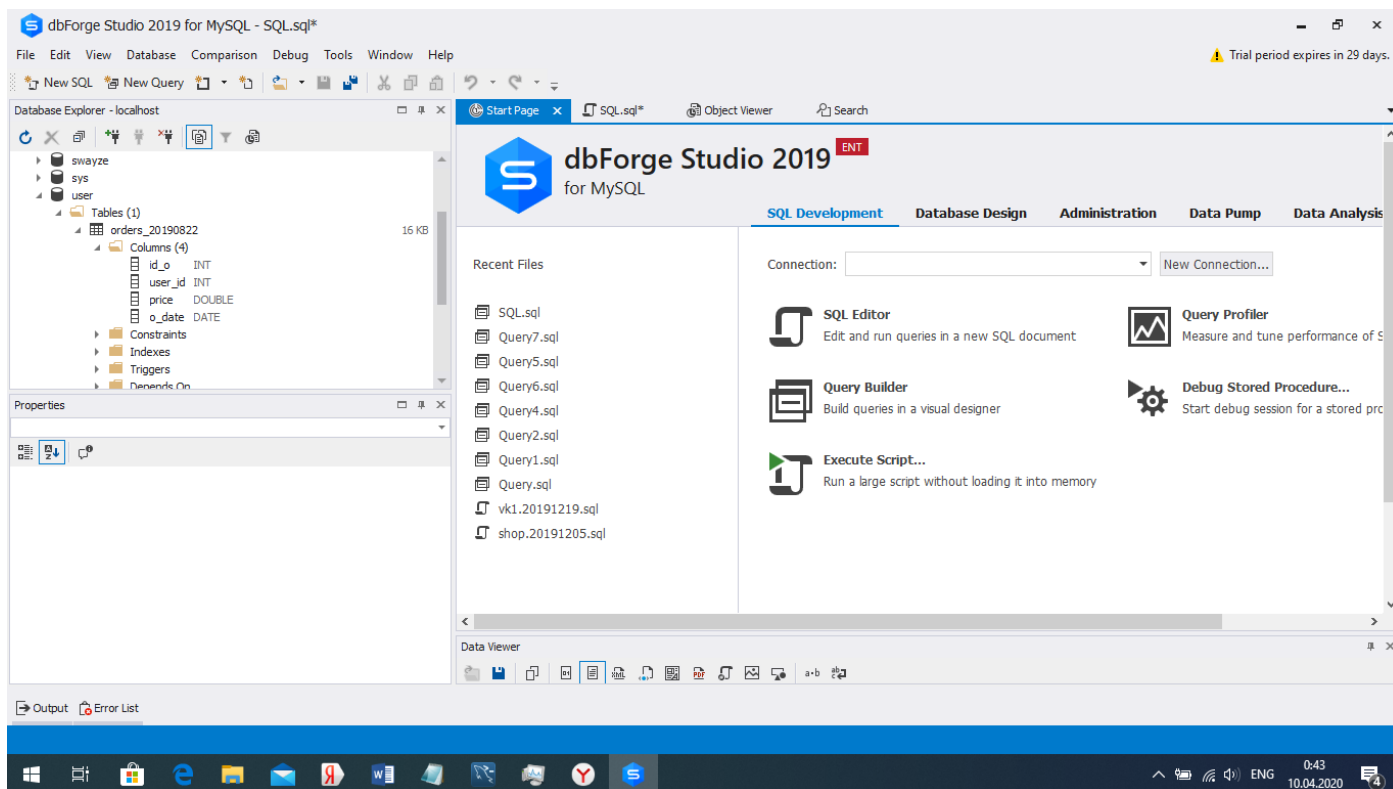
dbForge Studio 2019 for MySQL - SQL.sql*

File Edit View Database Comparison Debug Tools Window Help

Trial period expires in 29 days.

New SQL New Query

Database Explorer - localhost

swayze
sys
user
Tables (1)
orders_20190822 16 KB
Columns (4)
id_o INT
user_id INT
price DOUBLE
o_date DATE
Constraints
Indexes
Triggers
Depends On

Properties

Start Page SQL.sql* Object Viewer Search

dbForge Studio 2019 ENT
for MySQL

SQL Development Database Design Administration Data Pump Data Analysis

Recent Files

SQL.sql
Query7.sql
Query5.sql
Query6.sql
Query4.sql
Query2.sql
Query1.sql
Query.sql
vk1.20191219.sql
shop.20191205.sql

Connection: New Connection...

SQL Editor
Edit and run queries in a new SQL document

Query Profiler
Measure and tune performance of S

Query Builder
Build queries in a visual designer

Debug Stored Procedure...
Start debug session for a stored pro

Execute Script...
Run a large script without loading it into memory

Data Viewer

Output Error List

ENG 0:43 10.04.2020 4